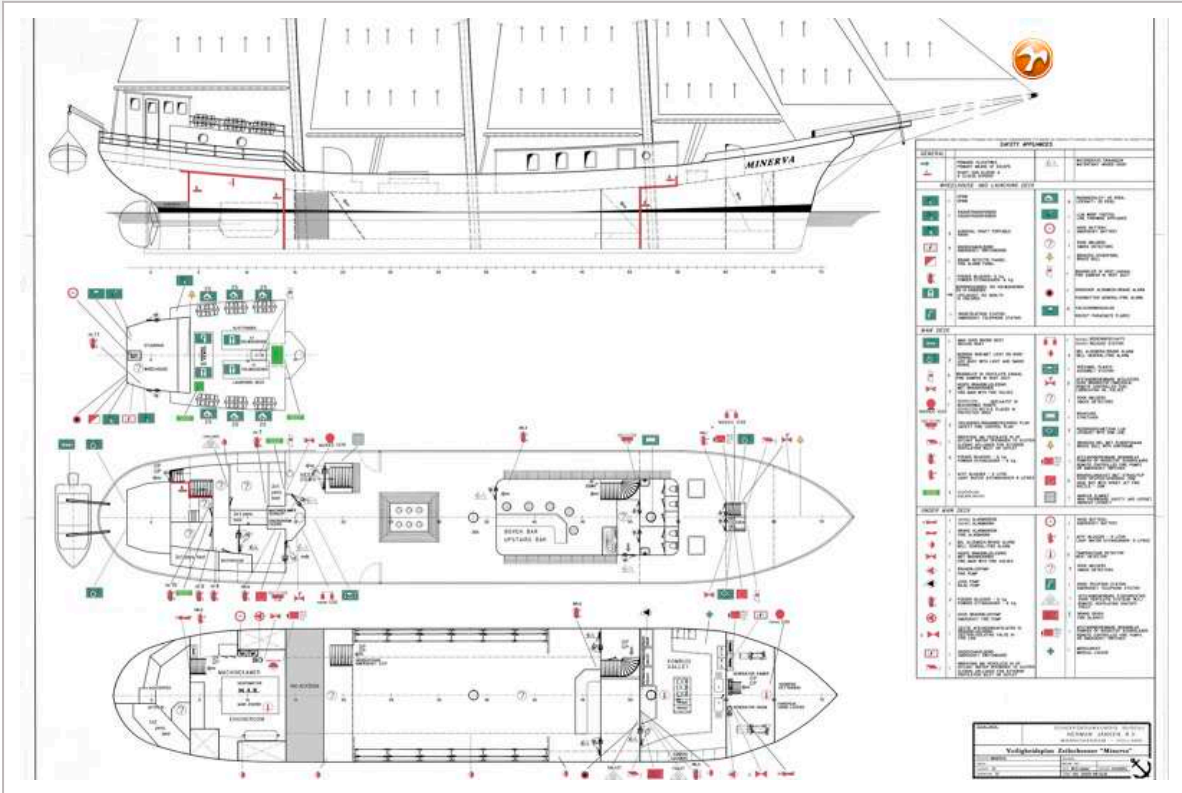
MINERVA

SAFETY APPLIANCES

GENERAL

WHEELHOUSE AND LANDING DECK

MAIN DECK

UNDER MAIN DECK

WHEELHOUSE

STUURHUIS

LANDING DECK

BENCH BAR
UPSTAIRS BAR

GALLEY

MACHINEKAMER

ENGINEROOM

KOMBUIS
GALLEY

HERMAN JANSEN B.V.

Veiligheidsplan Zeilschoener "Minerva"